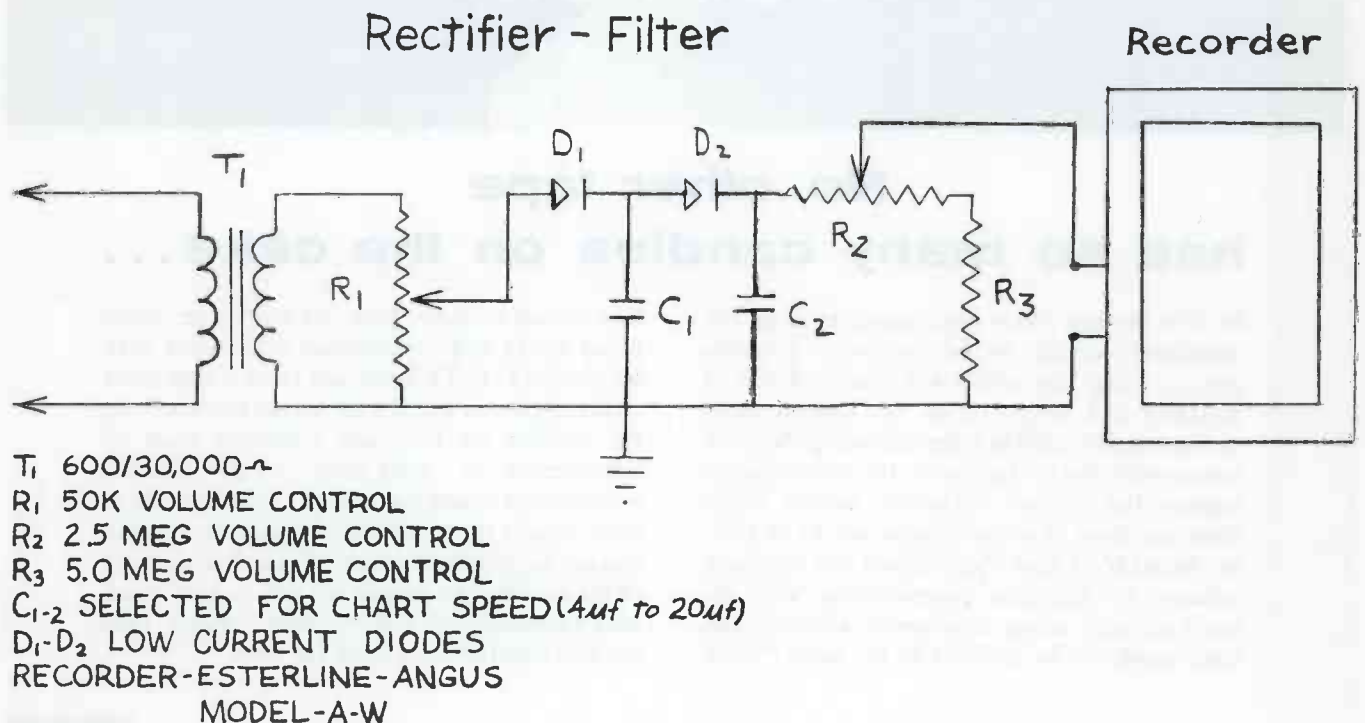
Rectifier - Filter

Recorder

$T_1$

$D_1$ $D_2$

$R_1$

$C_1$ $C_2$

$R_2$

$R_3$

$T_1$ 600/30,000~
$R_1$ 50K VOLUME CONTROL
$R_2$ 2.5 MEG VOLUME CONTROL
$R_3$ 5.0 MEG VOLUME CONTROL
$C_{1-2}$ SELECTED FOR CHART SPEED (4uf to 20uf)
$D_1$-$D_2$ LOW CURRENT DIODES
RECORDER-ESTERLINE-ANGUS
MODEL-A-W